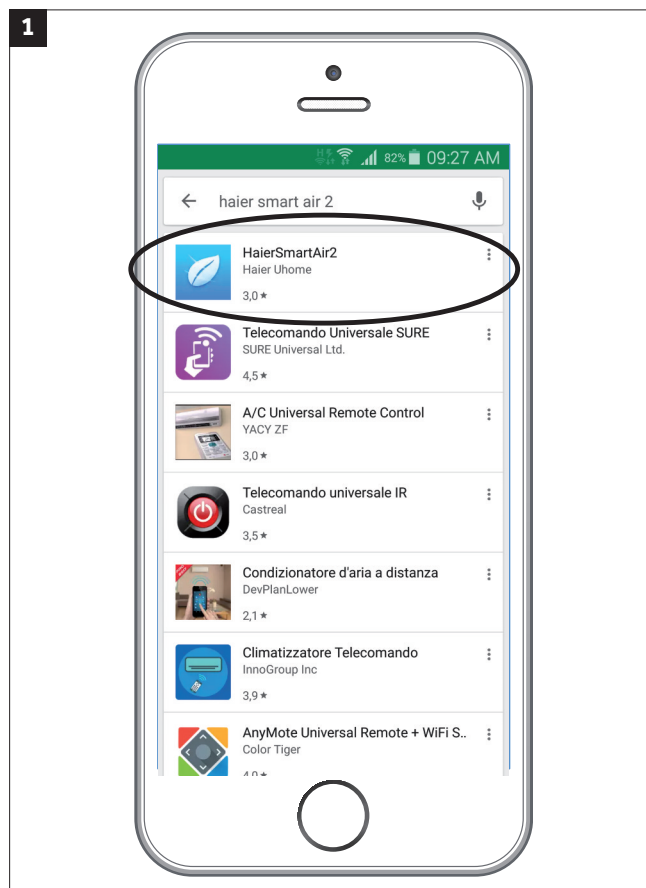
1

82% 09:27 AM

haier smart air 2

HaierSmartAir2
Haier Uhome
3,0 ★

Telecomando Universale SURE
SURE Universal Ltd.
4,5 ★

A/C Universal Remote Control
YACY ZF
3,0 ★

Telecomando universale IR
Castreal
3,5 ★

Condizionatore d'aria a distanza
DevPlanLower
2,1 ★

Climatizzatore Telecomando
InnoGroup Inc
3,9 ★

AnyMote Universal Remote + WiFi S..
Color Tiger
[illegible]